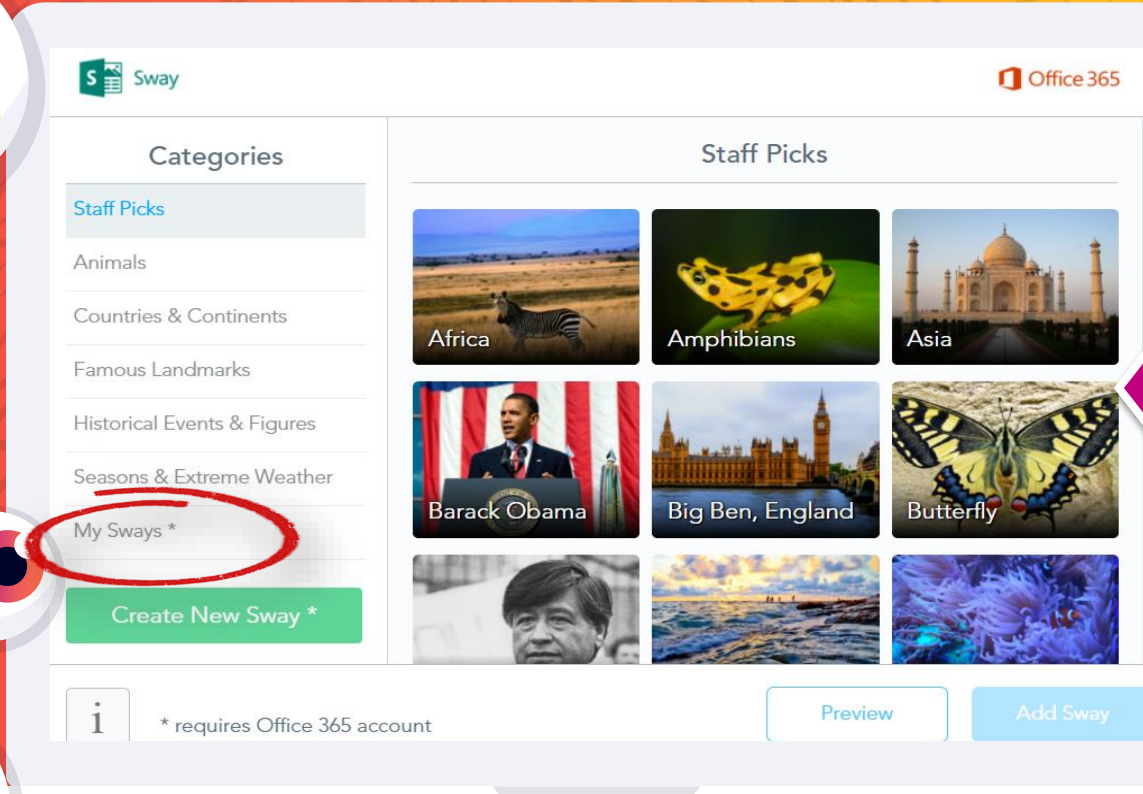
S Sway

Office 365

Categories

Staff Picks

Animals

Countries & Continents

Famous Landmarks

Historical Events & Figures

Seasons & Extreme Weather

My Sways *

Create New Sway *

Staff Picks

Africa

Amphibians

Asia

Barack Obama

Big Ben, England

Butterfly

i

* requires Office 365 account

Preview

Add Sway